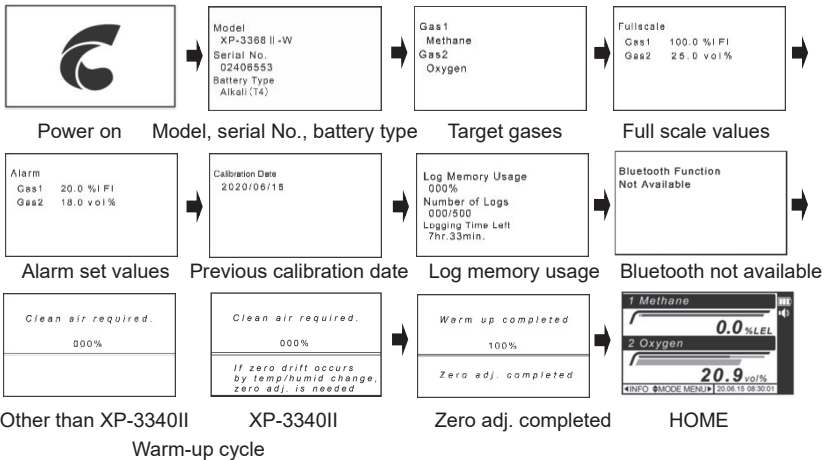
Power on

Model
XP-3368 II -W
Serial No.
02406553
Battery Type
Alkali (T4)

Model, serial No., battery type

Gas1
Methane
Gas2
Oxygen

Target gases

Fullscale
Gas1 100.0 %LEL
Gas2 25.0 vol%

Full scale values

Alarm
Gas1 20.0 %LEL
Gas2 18.0 vol%

Alarm set values

Calibration Date
2020/06/15

Previous calibration date

Log Memory Usage
000%
Number of Logs
000/500
Logging Time Left
7hr.33min.

Log memory usage

Bluetooth Function
Not Available

Bluetooth not available

Clean air required.
000%

Other than XP-3340II

Clean air required.
000%
If zero drift occurs by temp/humid change, zero adj. is needed

XP-3340II

Warm-up cycle

Warm up completed
100%
Zero adj. completed

Zero adj. completed

1 Methane
0.0 %LEL
2 Oxygen
20.9 vol%
◄INFO ♦MODE MENU► 20.06.15 08:30:01

HOME